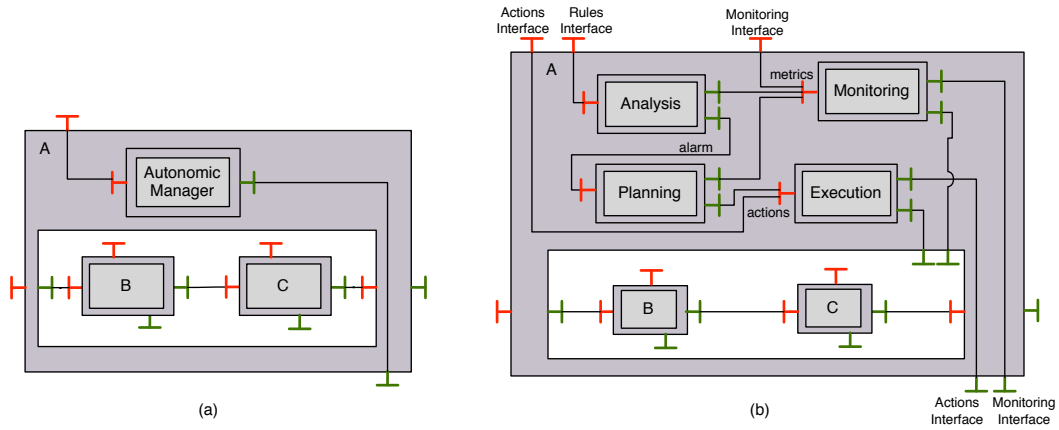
A

Autonomic Manager

B

C

(a)

Actions Interface

Rules Interface

Monitoring Interface

A

Analysis

metrics

Monitoring

alarm

Planning

Execution

actions

B

C

Actions Interface

Monitoring Interface

(b)